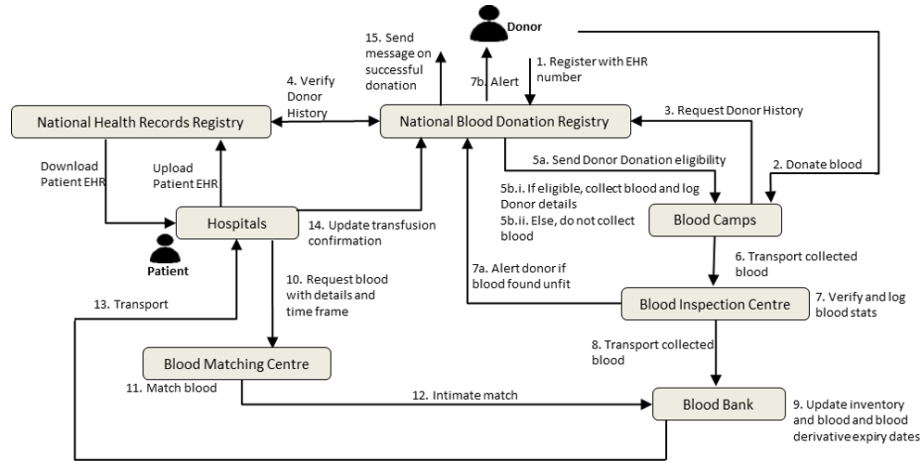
Donor

15. Send message on successful donation

7b. Alert

1. Register with EHR number

4. Verify Donor History

National Health Records Registry

National Blood Donation Registry

3. Request Donor History

Download Patient EHR

Upload Patient EHR

5a. Send Donor Donation eligibility

2. Donate blood

5b.i. If eligible, collect blood and log Donor details
5b.ii. Else, do not collect blood

Hospitals

14. Update transfusion confirmation

Blood Camps

Patient

6. Transport collected blood

10. Request blood with details and time frame

7a. Alert donor if blood found unfit

13. Transport

Blood Inspection Centre

7. Verify and log blood stats

8. Transport collected blood

Blood Matching Centre

11. Match blood

12. Intimate match

Blood Bank

9. Update inventory and blood and blood derivative expiry dates